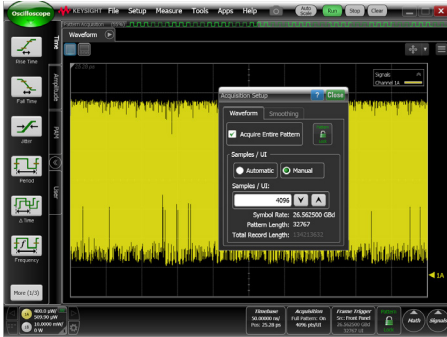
Oscilloscope
KEYSIGHT File Setup Measure Tools Apps Help
Auto Scale Run Stop Clear
Waveform
Time
Amplitude
PAM
User
Rise Time
Fall Time
Jitter
Period
Δ Time
Frequency
More (1/3)
Signals
Channel 1A
Acquisition Setup
? Close
Waveform Smoothing
Acquire Entire Pattern
Samples / UI
Automatic Manual
Samples / UI:
4096
Symbol Rate: 26.562500 GBd
Pattern Length: 32767
Total Record Length: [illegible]
1A
400.0 µW/
300.90 µW
10.0000 mW/
0 W
Timebase
50.00000 ns/
Pos: 25.28 ps
Acquisition
Full Pattern: On
4096 pts/UI
Frame Trigger
Src: Front Panel
26.562500 GBd
32767 UI
Pattern
Lock
Math
Signals